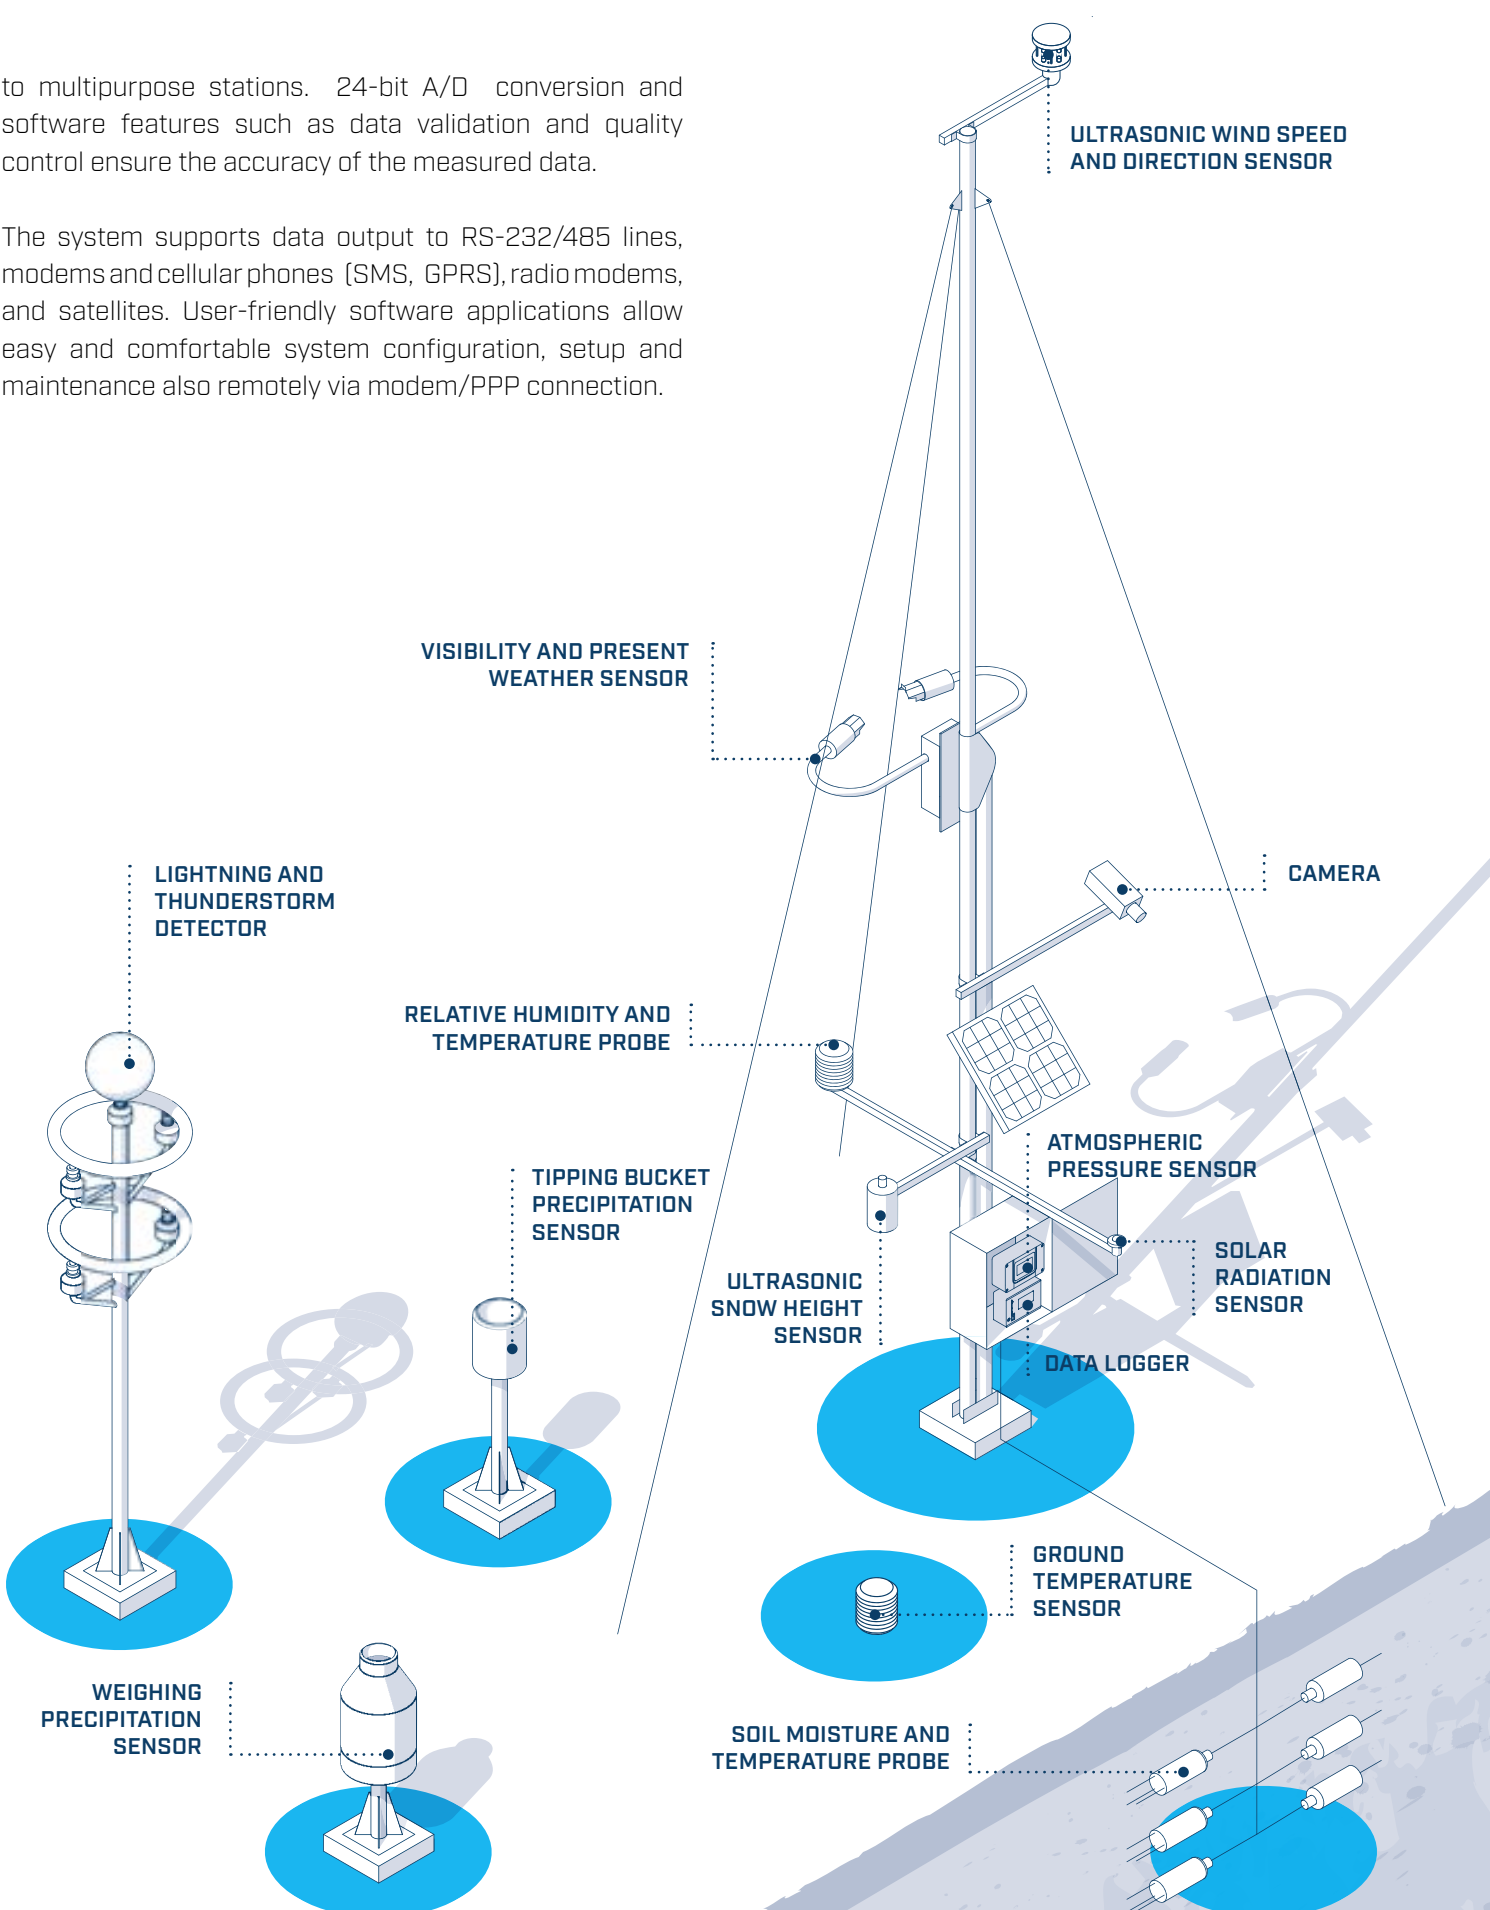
to multipurpose stations. 24-bit A/D conversion and software features such as data validation and quality control ensure the accuracy of the measured data.

The system supports data output to RS-232/485 lines, modems and cellular phones (SMS, GPRS), radio modems, and satellites. User-friendly software applications allow easy and comfortable system configuration, setup and maintenance also remotely via modem/PPP connection.

ULTRASONIC WIND SPEED AND DIRECTION SENSOR

VISIBILITY AND PRESENT WEATHER SENSOR

CAMERA

LIGHTNING AND THUNDERSTORM DETECTOR

RELATIVE HUMIDITY AND TEMPERATURE PROBE

ATMOSPHERIC PRESSURE SENSOR

TIPPING BUCKET PRECIPITATION SENSOR

SOLAR RADIATION SENSOR

ULTRASONIC SNOW HEIGHT SENSOR

DATA LOGGER

GROUND TEMPERATURE SENSOR

WEIGHING PRECIPITATION SENSOR

SOIL MOISTURE AND TEMPERATURE PROBE